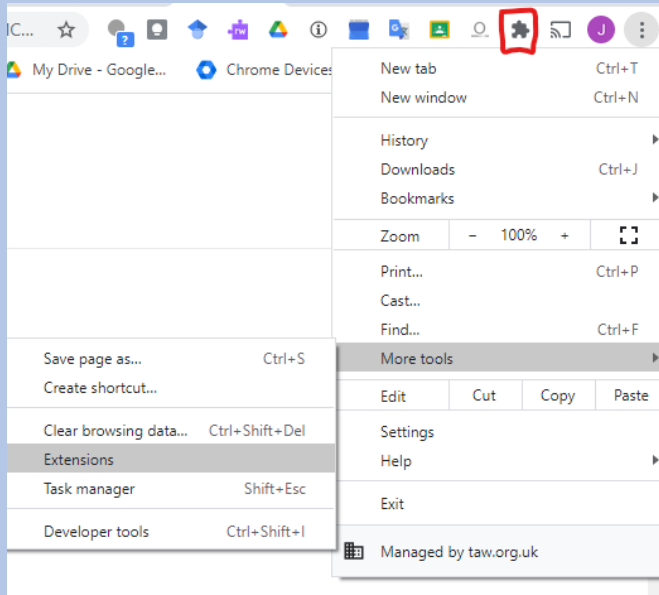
IC

?

J

My Drive - Google... Chrome Devices

New tab Ctrl+T
New window Ctrl+N

History
Downloads Ctrl+J
Bookmarks

Zoom − 100% +

Print... Ctrl+P
Cast...
Find... Ctrl+F
More tools

Edit Cut Copy Paste

Settings
Help

Exit

Managed by taw.org.uk

Save page as... Ctrl+S
Create shortcut...

Clear browsing data... Ctrl+Shift+Del
Extensions
Task manager Shift+Esc

Developer tools Ctrl+Shift+I